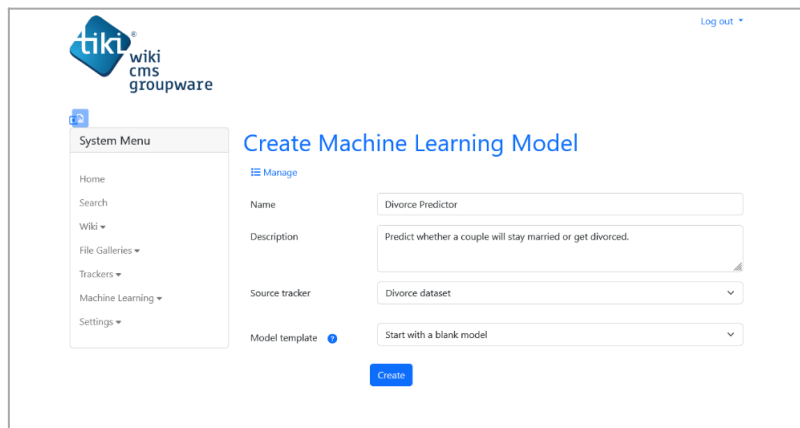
tiki® wiki cms groupware

Log out

System Menu

Home

Search

Wiki

File Galleries

Trackers

Machine Learning

Settings

Create Machine Learning Model

Manage

Name

Divorce Predictor

Description

Predict whether a couple will stay married or get divorced.

Source tracker

Divorce dataset

Model template

Start with a blank model

Create